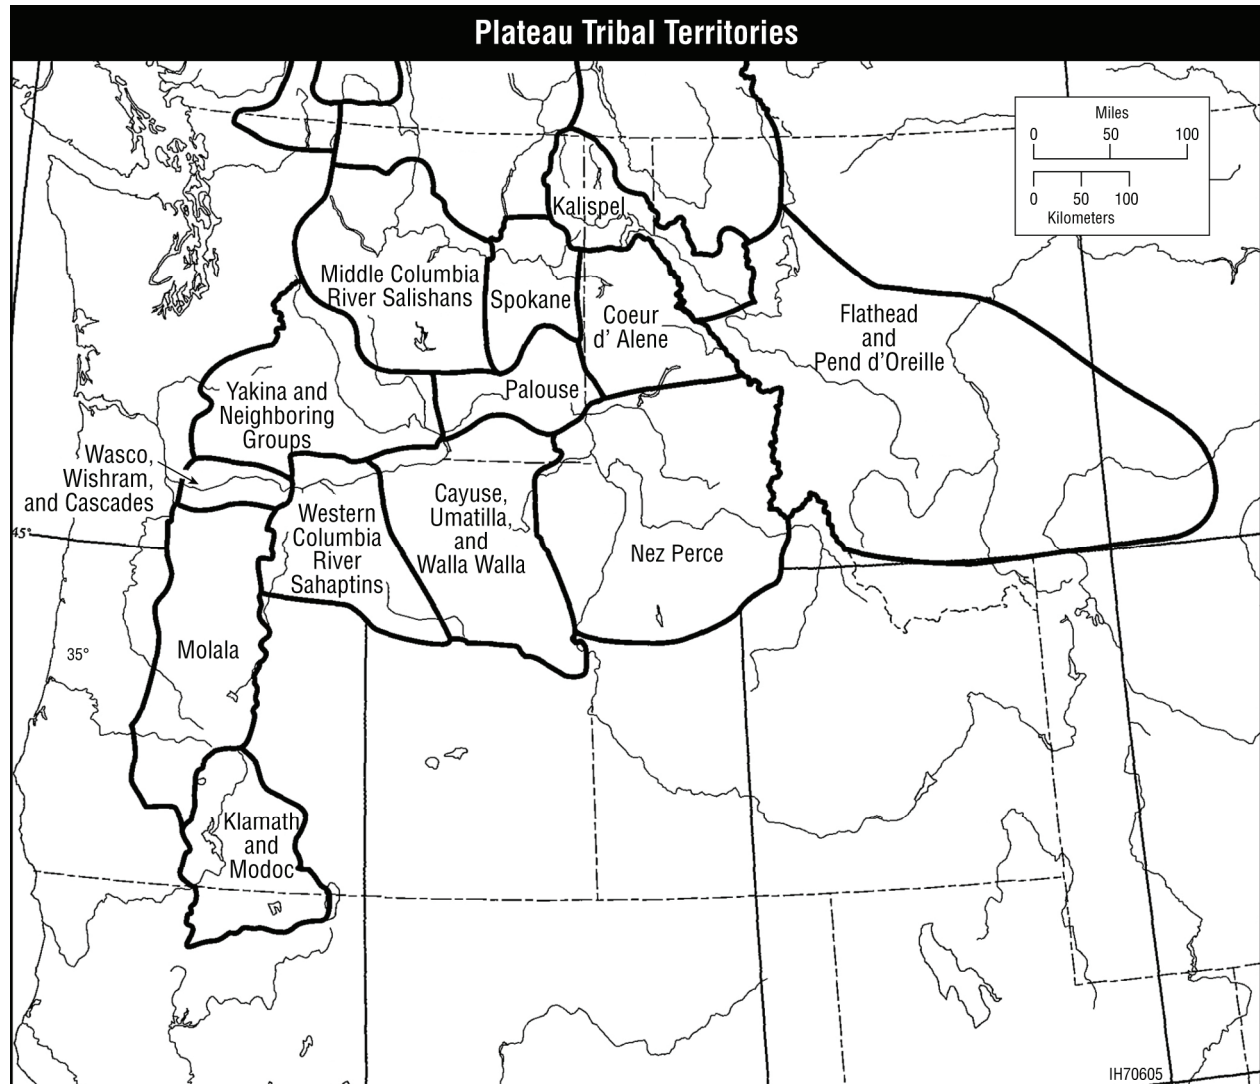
Plateau Tribal Territories

Miles
0 50 100
0 50 100
Kilometers

Kalispel

Middle Columbia River Salishans

Spokane

Coeur d' Alene

Flathead and Pend d'Oreille

Palouse

Yakina and Neighboring Groups

Wasco, Wishram, and Cascades

45°

Western Columbia River Sahaptins

Cayuse, Umatilla, and Walla Walla

Nez Perce

35°

Molala

Klamath and Modoc

IH70605